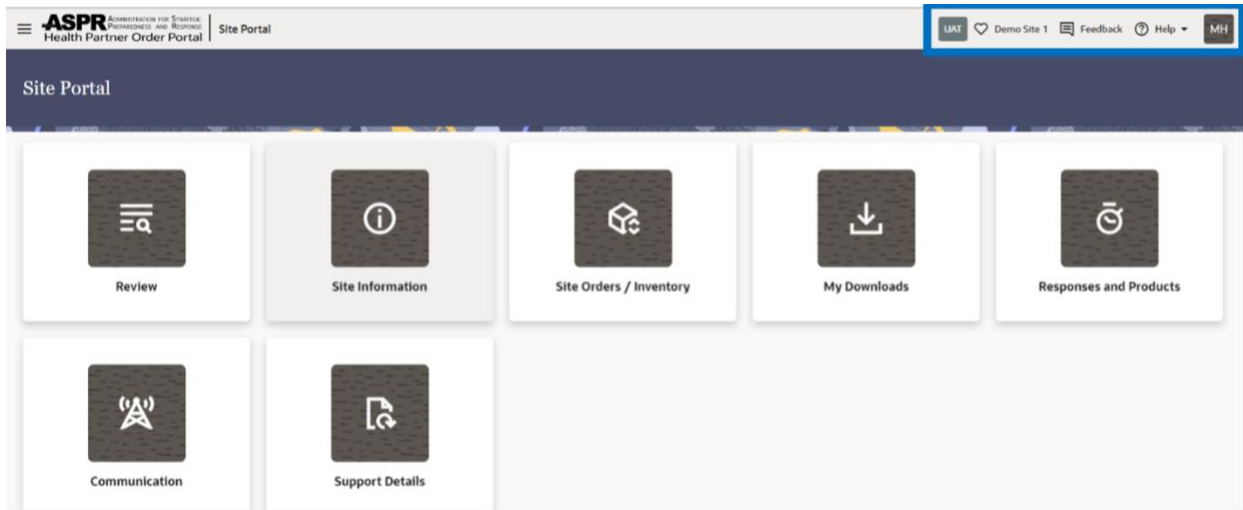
ASPR Administration for Strategic Preparedness and Response
Health Partner Order Portal
Site Portal

UAT Demo Site 1 Feedback Help MH

Site Portal

Review

Site Information

Site Orders / Inventory

My Downloads

Responses and Products

Communication

Support Details